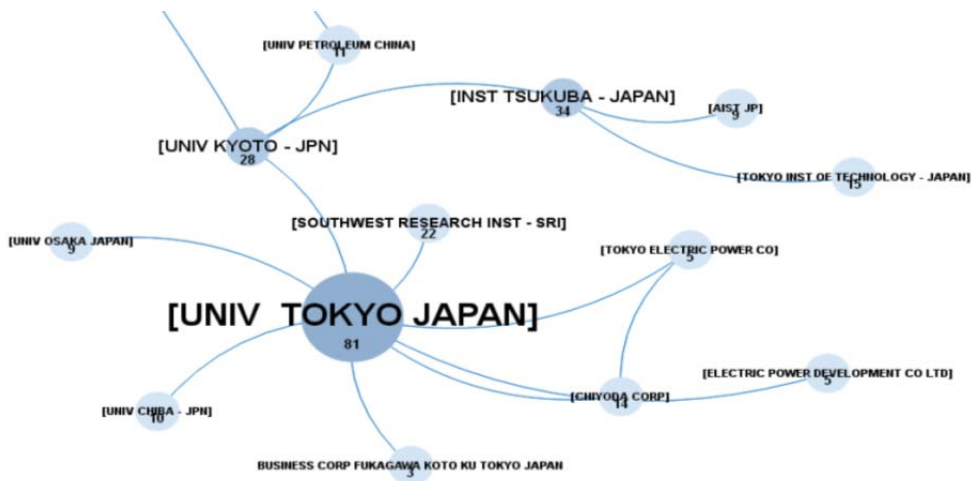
[UNIV PETROLEUM CHINA]
11

[INST TSUKUBA - JAPAN]
34

[AIST JP]
9

[UNIV KYOTO - JPN]
28

[TOKYO INST OF TECHNOLOGY - JAPAN]
15

[SOUTHWEST RESEARCH INST - SRI]
22

[UNIV OSAKA JAPAN]
9

[TOKYO ELECTRIC POWER CO]
5

[UNIV TOKYO JAPAN]
81

[ELECTRIC POWER DEVELOPMENT CO LTD]
5

[CHIYODA CORP]
14

[UNIV CHIBA - JPN]
10

BUSINESS CORP FUKAGAWA KOTO KU TOKYO JAPAN
3